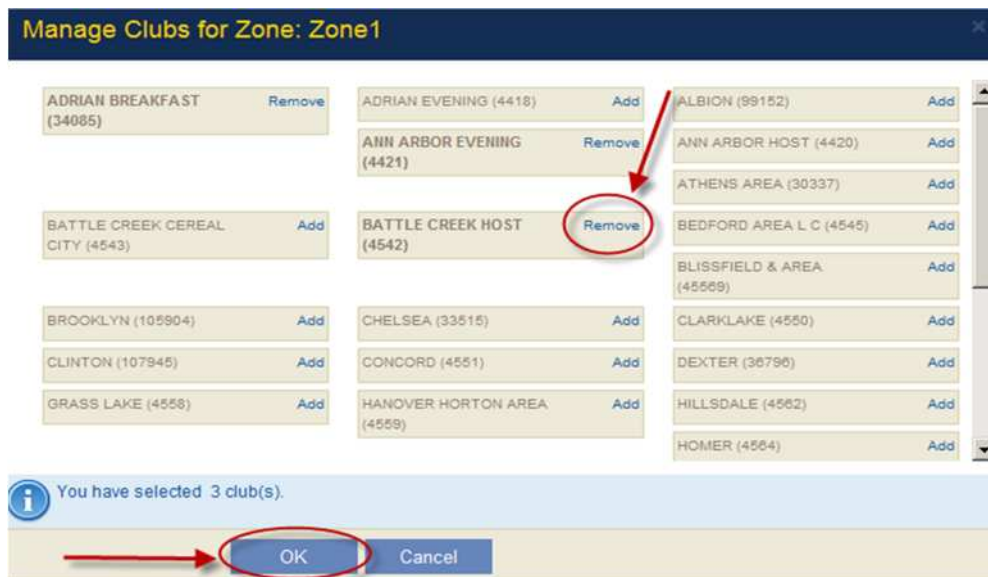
Manage Clubs for Zone: Zone1

ADRIAN BREAKFAST (34085) Remove

ADRIAN EVENING (4418) Add

ANN ARBOR EVENING (4421) Remove

BATTLE CREEK CEREAL CITY (4543) Add

BATTLE CREEK HOST (4542) Remove

ALBION (99152) Add

ANN ARBOR HOST (4420) Add

ATHENS AREA (30337) Add

BEDFORD AREA L C (4545) Add

BLISSFIELD & AREA (45569) Add

BROOKLYN (105904) Add

CHELSEA (33515) Add

CLARKLAKE (4550) Add

CLINTON (107945) Add

CONCORD (4551) Add

DEXTER (36796) Add

GRASS LAKE (4558) Add

HANOVER HORTON AREA (4559) Add

HILLSDALE (4562) Add

HOMER (4564) Add

You have selected 3 club(s).

OK

Cancel